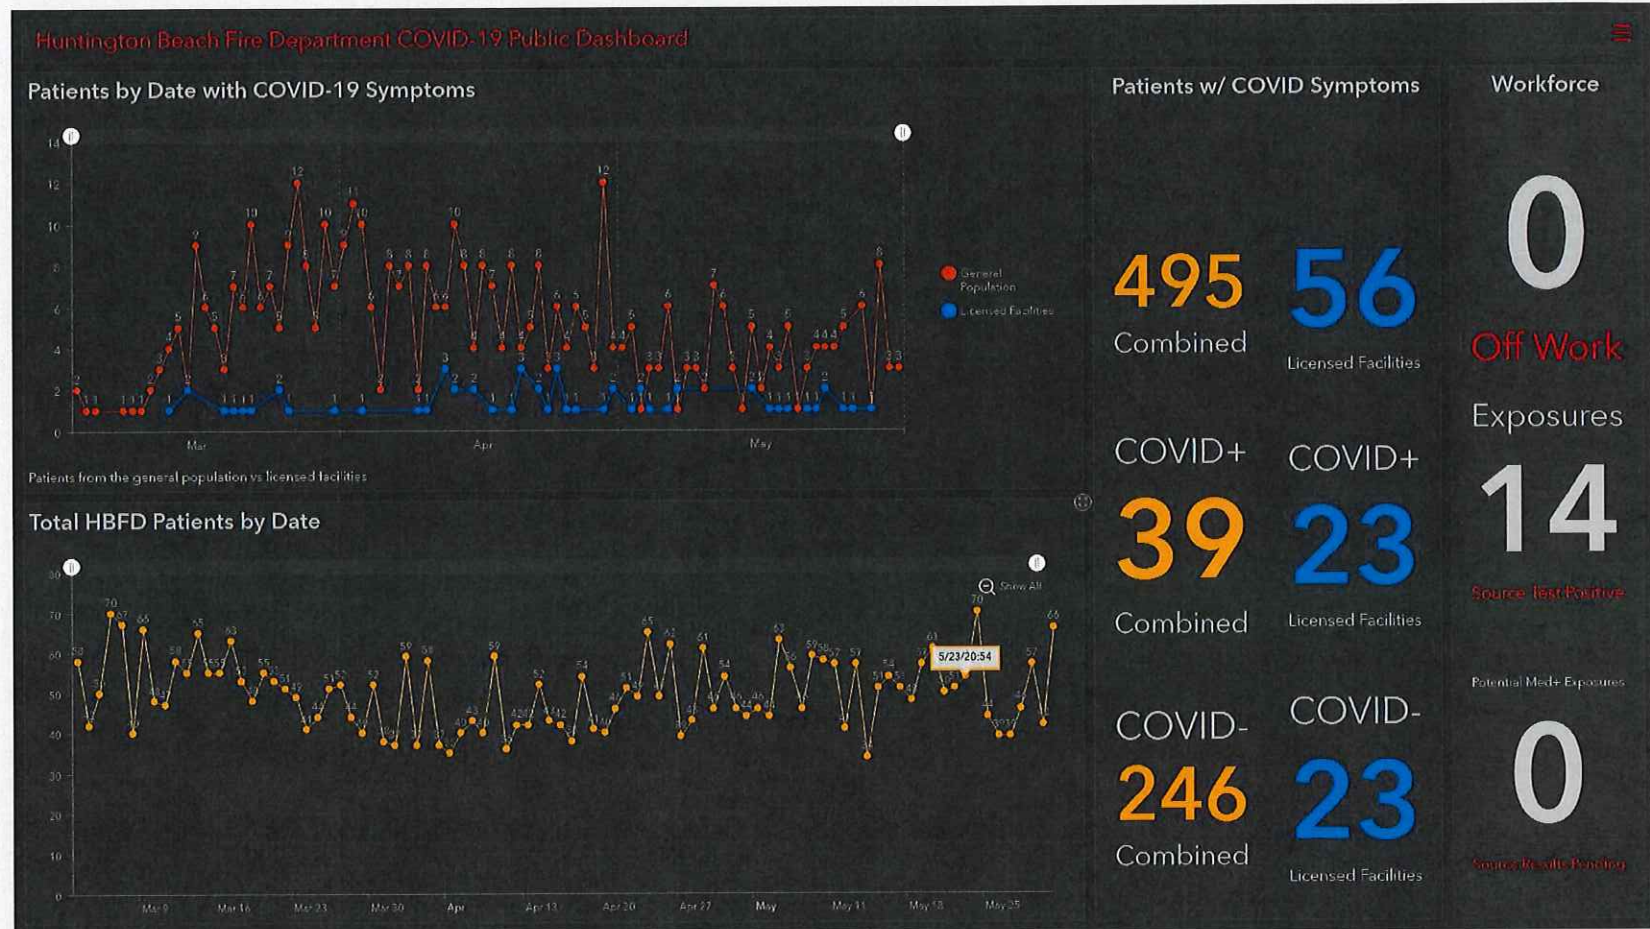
Huntington Beach Fire Department COVID-19 Public Dashboard

Patients by Date with COVID-19 Symptoms

14
12
10
8
6
4
2
0

Mar
Apr
May

General Population
Licensed Facilities

Patients from the general population vs licensed facilities

Total HBFD Patients by Date

80
70
60
50
40
30
20
10
0

Show All

5/23/20:54

Mar 9
Mar 16
Mar 23
Mar 30
Apr
Apr 13
Apr 20
Apr 27
May
May 11
May 18
May 25

Patients w/ COVID Symptoms

495
Combined

56
Licensed Facilities

COVID+
39
Combined

COVID+
23
Licensed Facilities

COVID-
246
Combined

COVID-
23
Licensed Facilities

Workforce

0
Off Work

Exposures
14
Source Test Positive

Potential Med+ Exposures
0
Source Results Pending